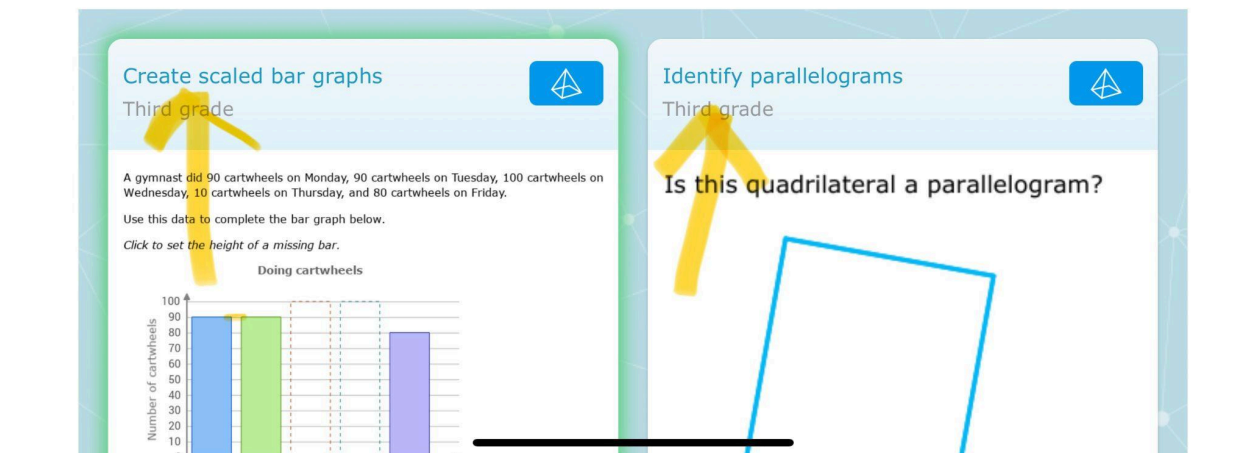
Create scaled bar graphs
Third grade

A gymnast did 90 cartwheels on Monday, 90 cartwheels on Tuesday, 100 cartwheels on Wednesday, 10 cartwheels on Thursday, and 80 cartwheels on Friday.

Use this data to complete the bar graph below.

*Click to set the height of a missing bar.*

Doing cartwheels

Number of cartwheels

100
90
80
70
60
50
40
30
20
10

Identify parallelograms
Third grade

Is this quadrilateral a parallelogram?